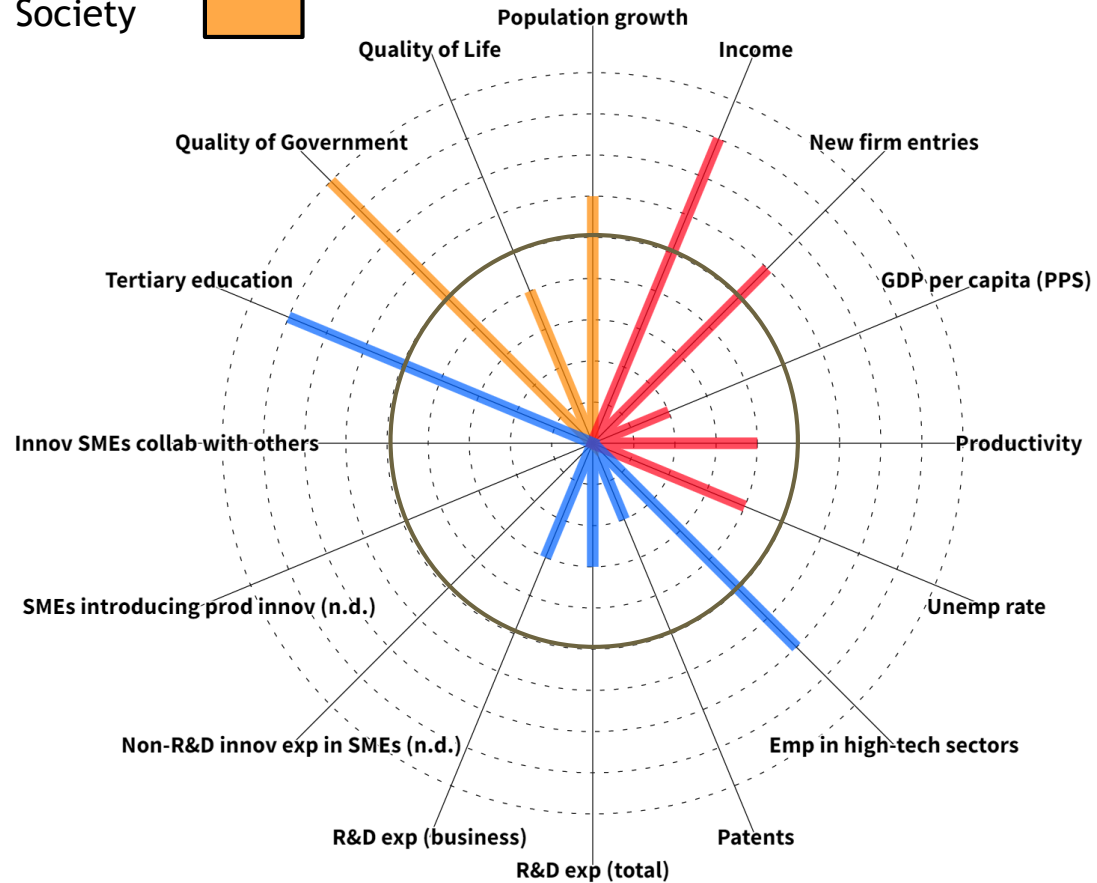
Society

Population growth
Quality of Life
Income
Quality of Government
New firm entries
Tertiary education
GDP per capita (PPS)
Innov SMEs collab with others
Productivity
SMEs introducing prod innov (n.d.)
Unemp rate
Non-R&D innov exp in SMEs (n.d.)
Emp in high-tech sectors
R&D exp (business)
Patents
R&D exp (total)